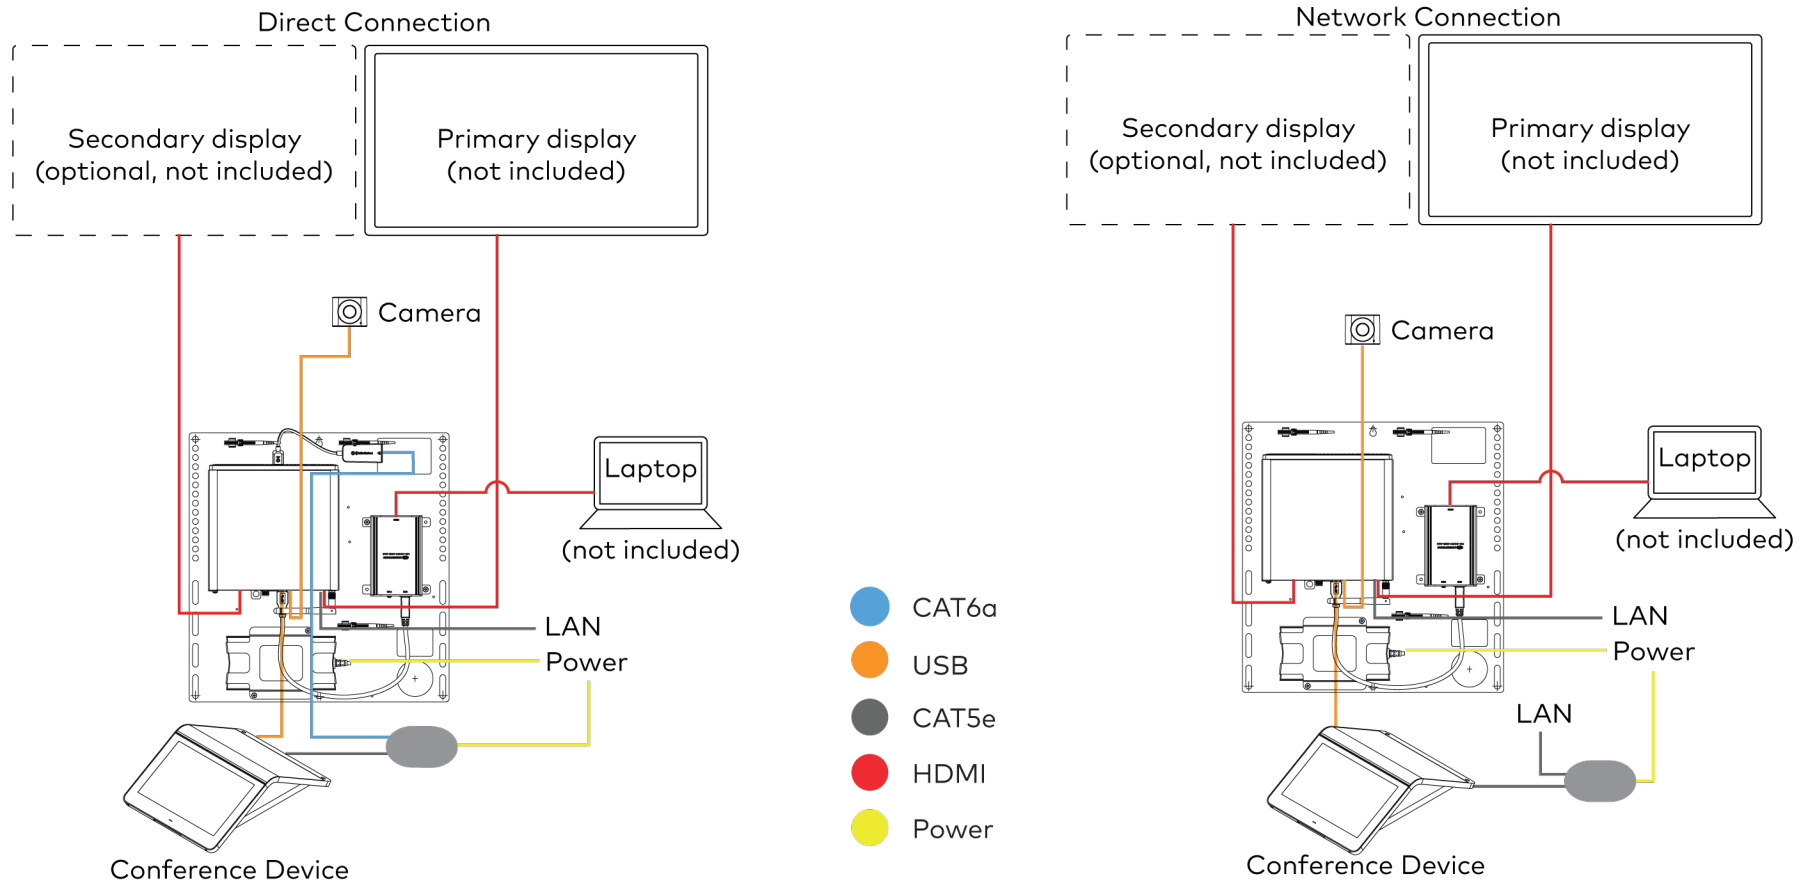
Direct Connection

Secondary display (optional, not included)

Primary display (not included)

Camera

Laptop

(not included)

LAN

Power

Conference Device

CAT6a

USB

CAT5e

HDMI

Power

Network Connection

Secondary display (optional, not included)

Primary display (not included)

Camera

Laptop

(not included)

LAN

Power

LAN

Conference Device